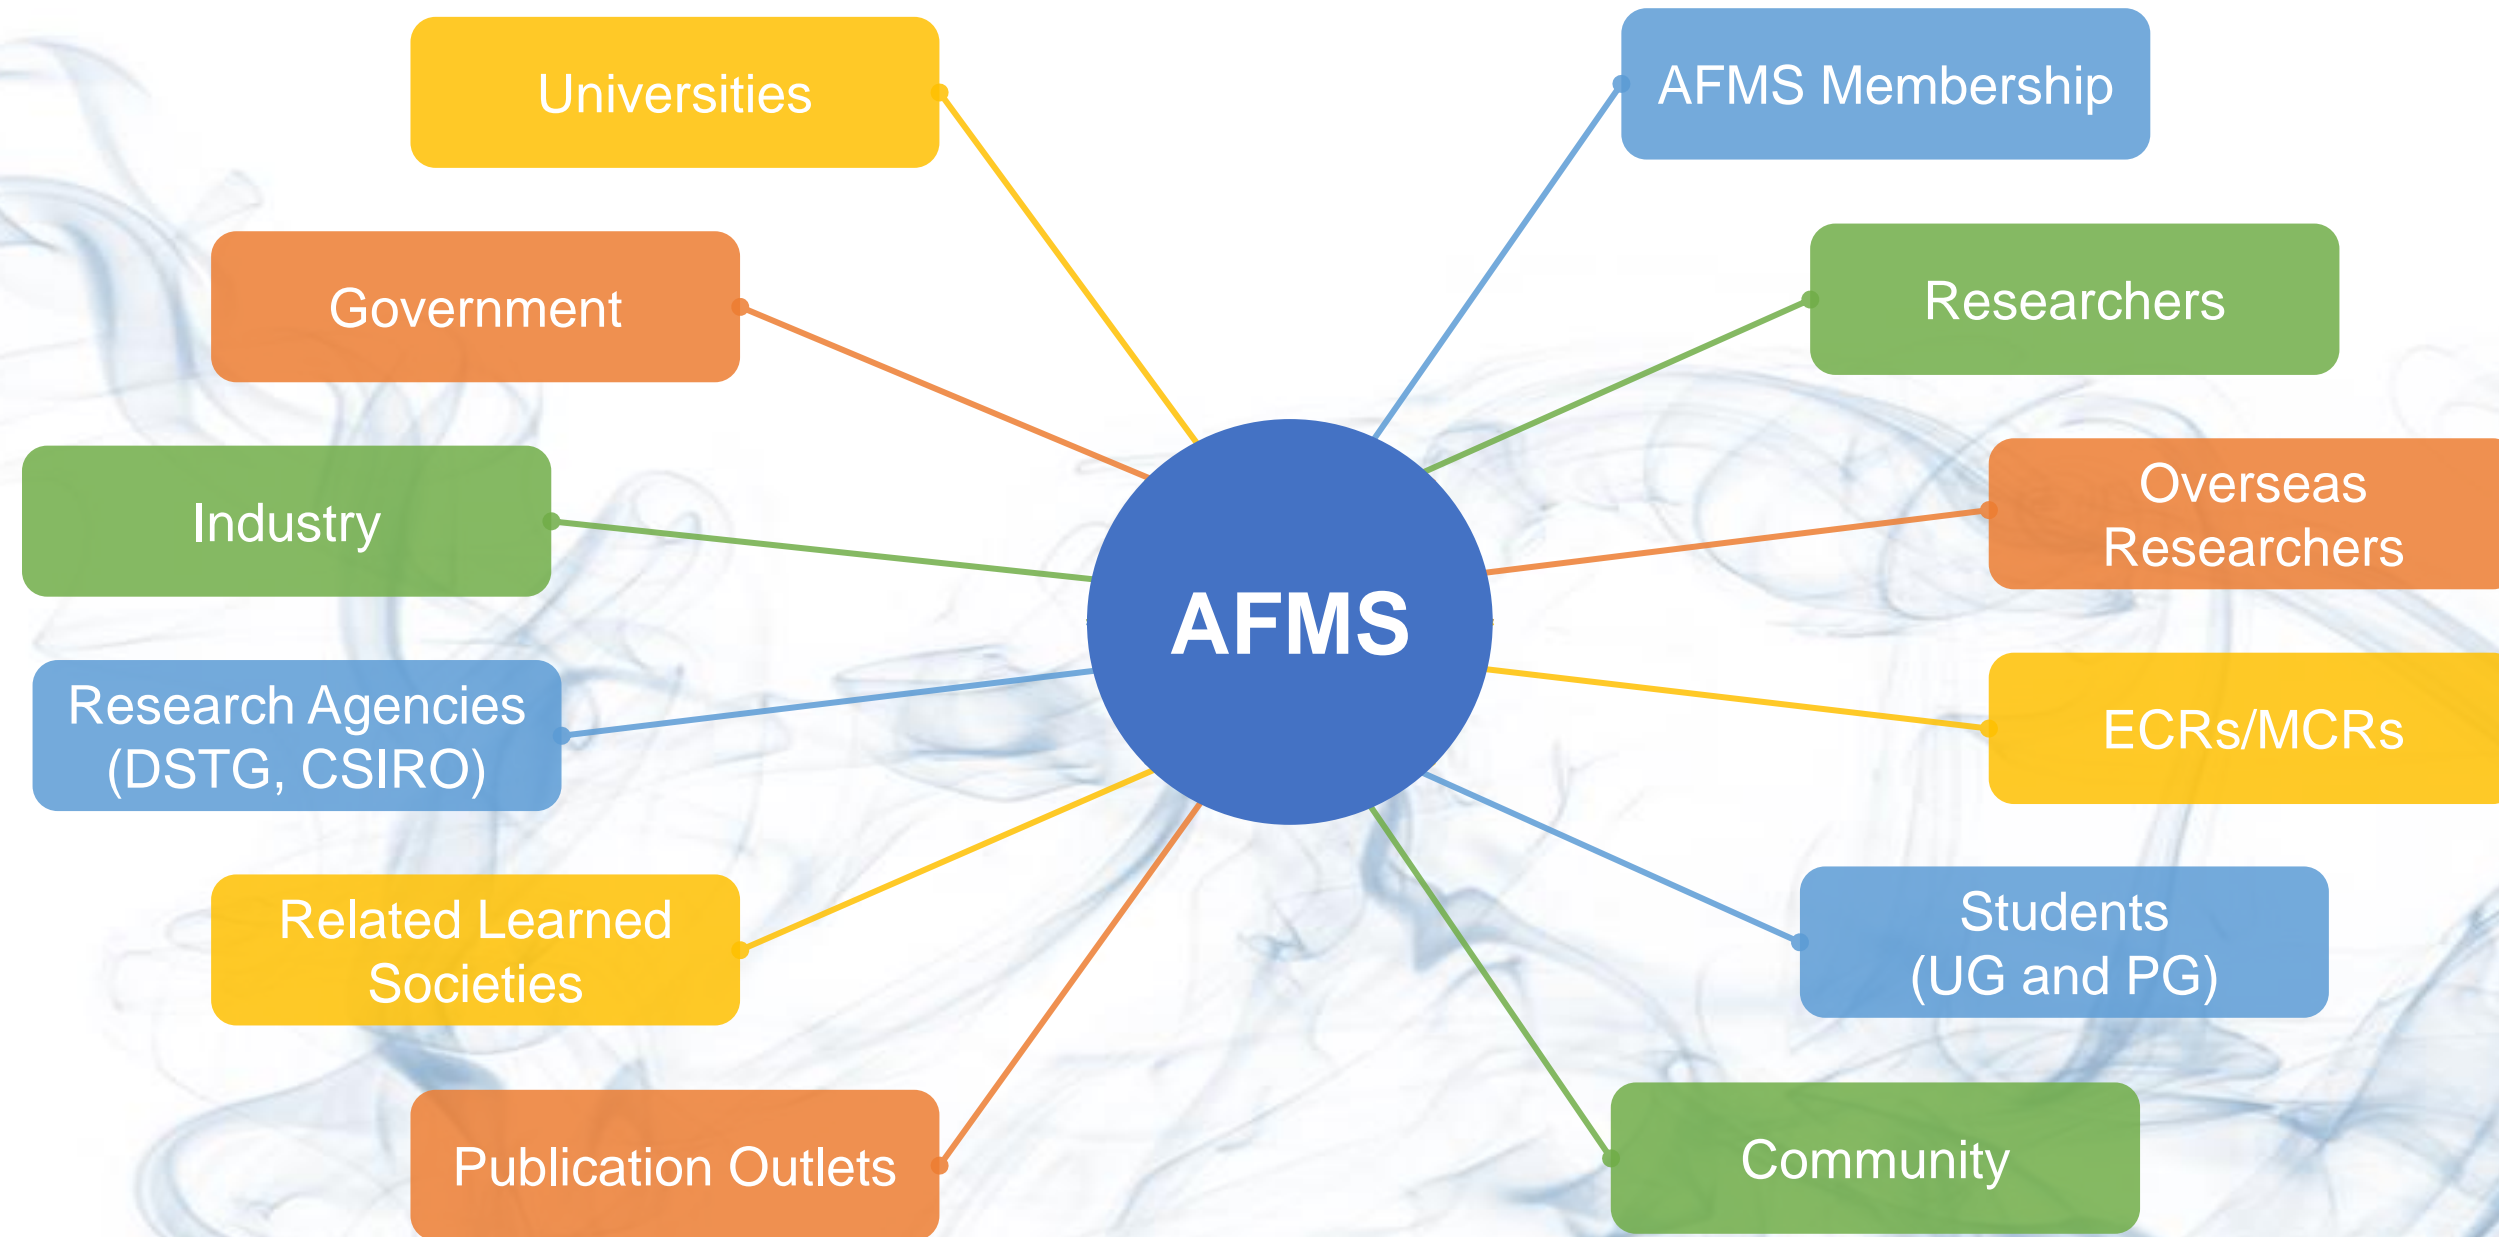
Universities

AFMS Membership

Government

Researchers

Industry

Overseas Researchers

AFMS

Research Agencies (DSTG, CSIRO)

ECRs/MCRs

Related Learned Societies

Students (UG and PG)

Publication Outlets

Community